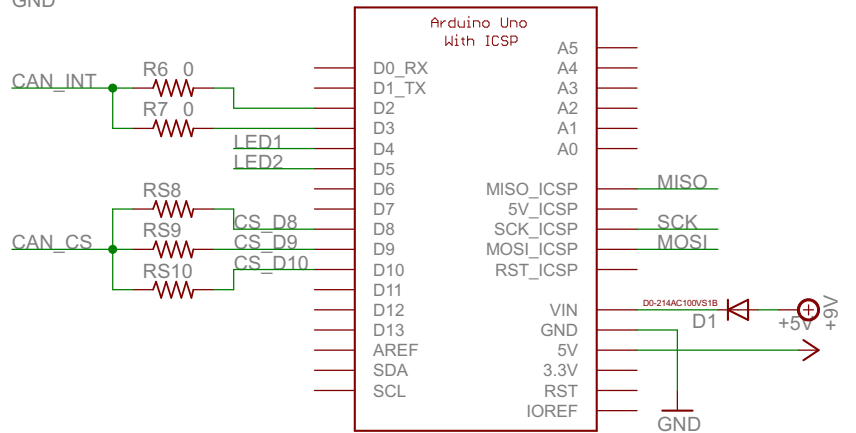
GND

Arduino Uno
With ICSP

CAN_INT
R6 0
R7 0
D0_RX
D1_TX
D2
D3
LED1
D4
LED2
D5
RS8
D6
D7
CS_D8
D8
CAN_CS
RS9
CS_D9
D9
RS10
CS_D10
D10
D11
D12
D13
AREF
SDA
SCL

A5
A4
A3
A2
A1
A0
MISO_ICSP
MISO
5V_ICSP
SCK_ICSP
SCK
MOSI_ICSP
MOSI
RST_ICSP
VIN
D0-214AC100VS1B
D1
+5V
+9V
GND
5V
3.3V
RST
IOREF
GND